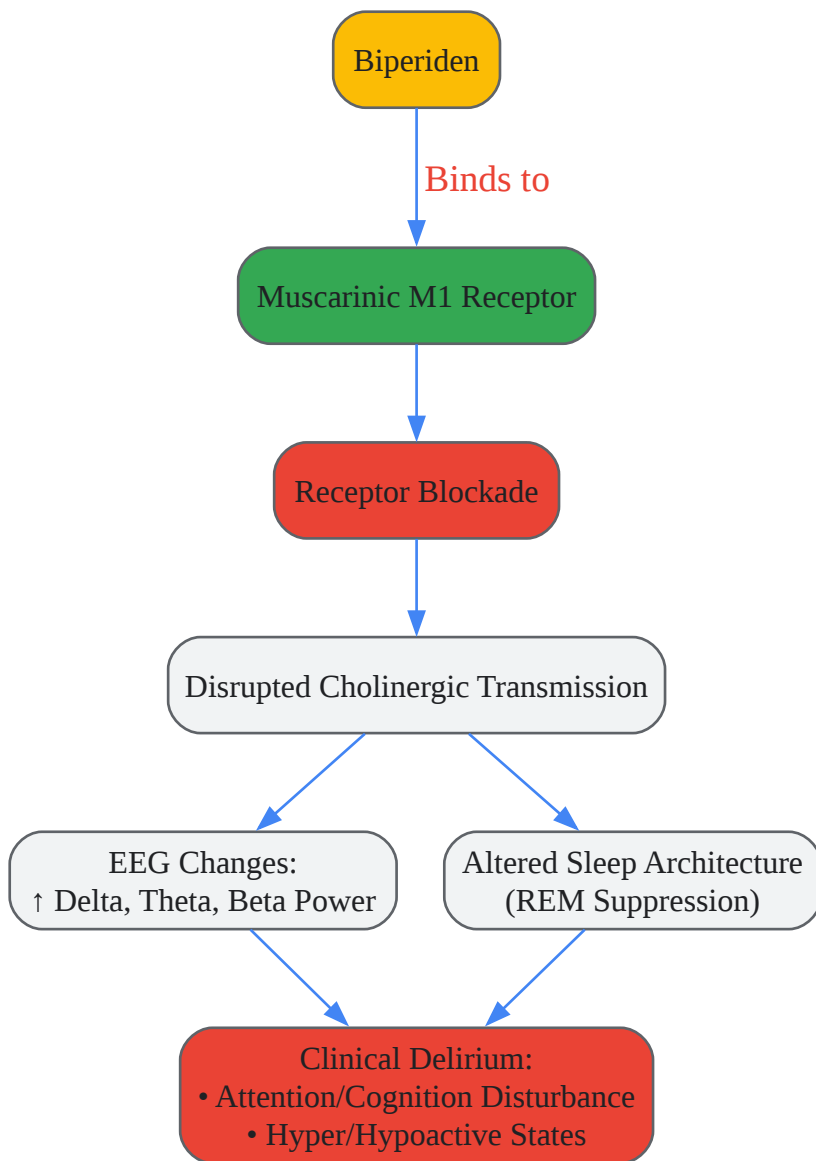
Biperiden

Binds to

Muscarinic M1 Receptor

Receptor Blockade

Disrupted Cholinergic Transmission

EEG Changes:
↑ Delta, Theta, Beta Power

Altered Sleep Architecture
(REM Suppression)

Clinical Delirium:
• Attention/Cognition Disturbance
• Hyper/Hypoactive States